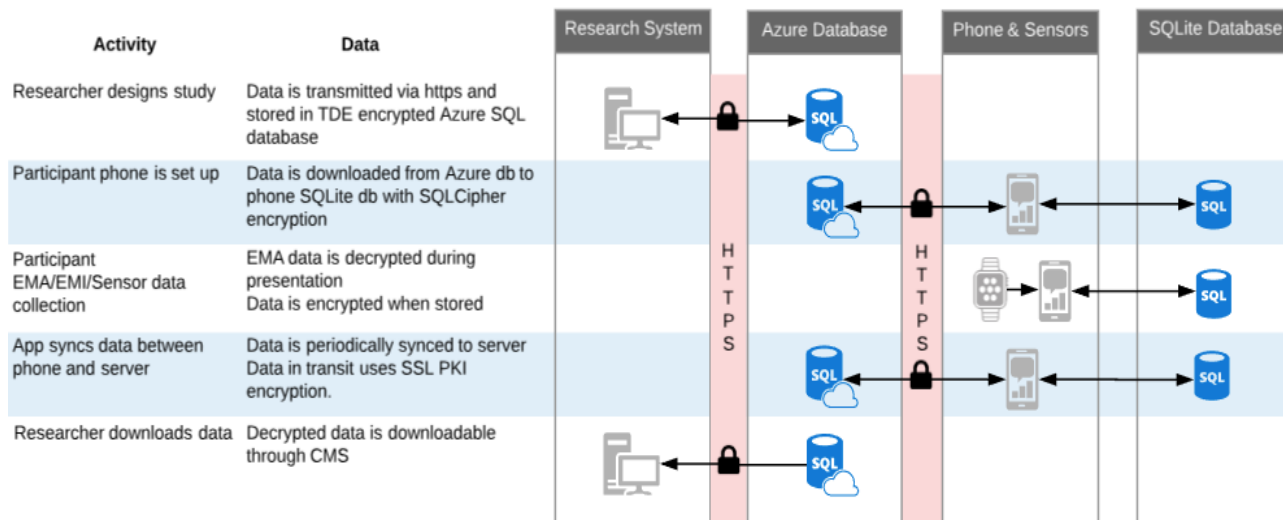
| Activity | Data | Research System | Azure Database | Phone & Sensors | SQLite Database |
|---|---|---|---|---|---|
| Researcher designs study | Data is transmitted via https and stored in TDE encrypted Azure SQL database | | SQL | | |
| Participant phone is set up | Data is downloaded from Azure db to phone SQLite db with SQLCipher encryption | | SQL | | SQL |
| Participant EMA/EMI/Sensor data collection | EMA data is decrypted during presentation<br>Data is encrypted when stored | | | | SQL |
| App syncs data between phone and server | Data is periodically synced to server<br>Data in transit uses SSL PKI encryption. | | SQL | | SQL |
| Researcher downloads data | Decrypted data is downloadable through CMS | | SQL | | |

HTTPS

HTTPS